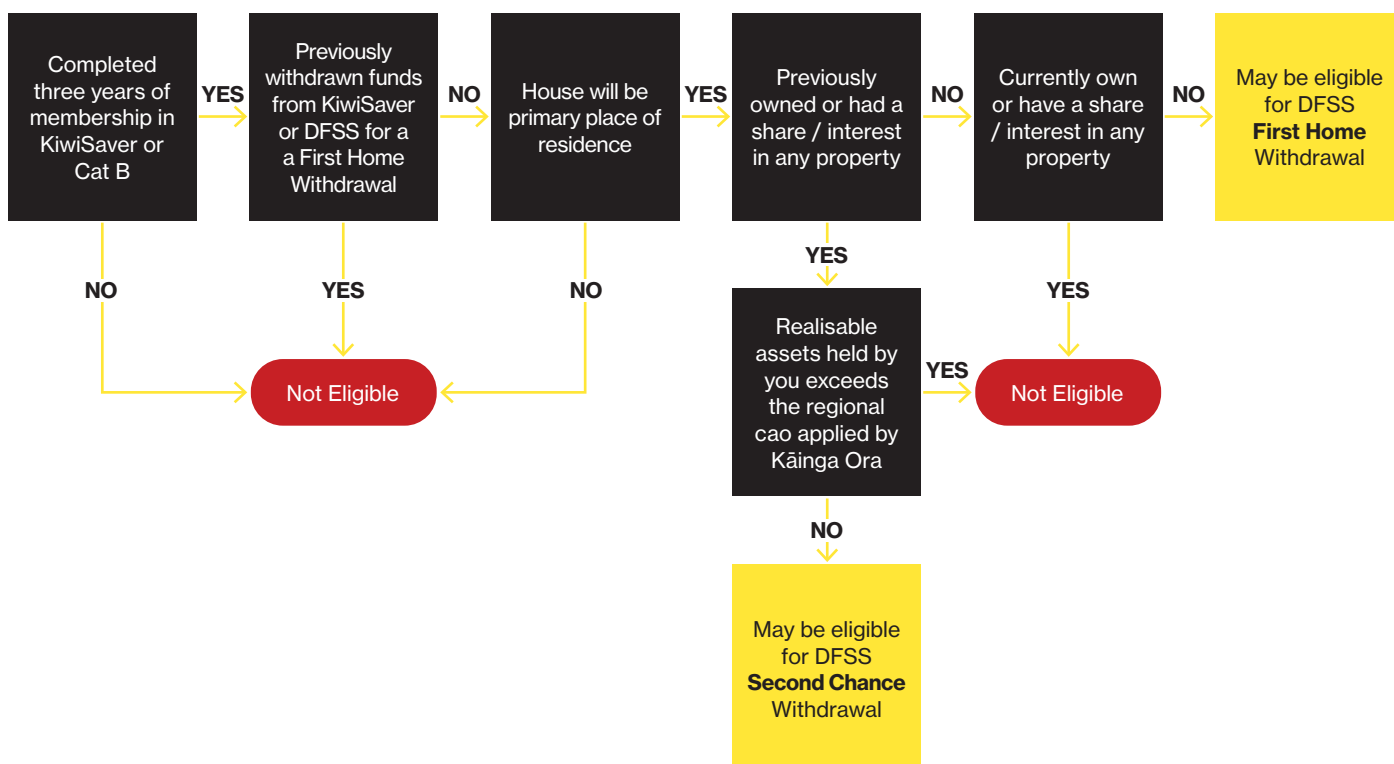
Completed three years of membership in KiwiSaver or Cat B

YES

Previously withdrawn funds from KiwiSaver or DFSS for a a First Home Withdrawal

NO

House will be primary place of residence

YES

Previously owned or had a share / interest in any property

NO

Currently own or have a share / interest in any property

NO

May be eligible for DFSS **First Home** Withdrawal

NO

YES

NO

Not Eligible

YES

Realisable assets held by you exceeds the regional cao applied by Kāinga Ora

YES

YES

Not Eligible

NO

May be eligible for DFSS **Second Chance** Withdrawal